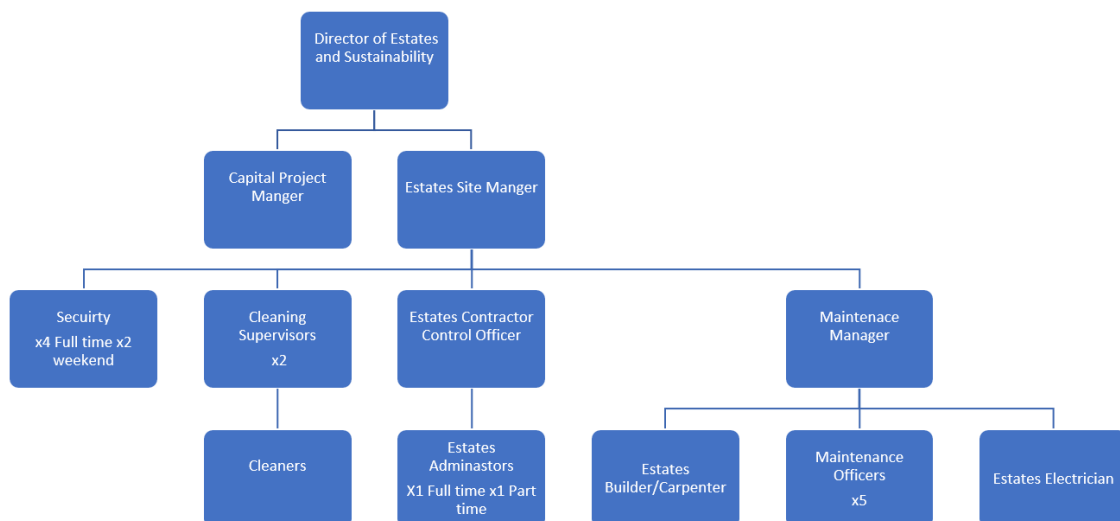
Director of Estates and Sustainability

Capital Project Manger

Estates Site Manger

Secuirty
x4 Full time x2 weekend

Cleaning Supervisors
x2

Estates Contractor Control Officer

Maintenace Manager

Cleaners

Estates Adminastors
X1 Full time x1 Part time

Estates Builder/Carpenter

Maintenance Officers
x5

Estates Electrician